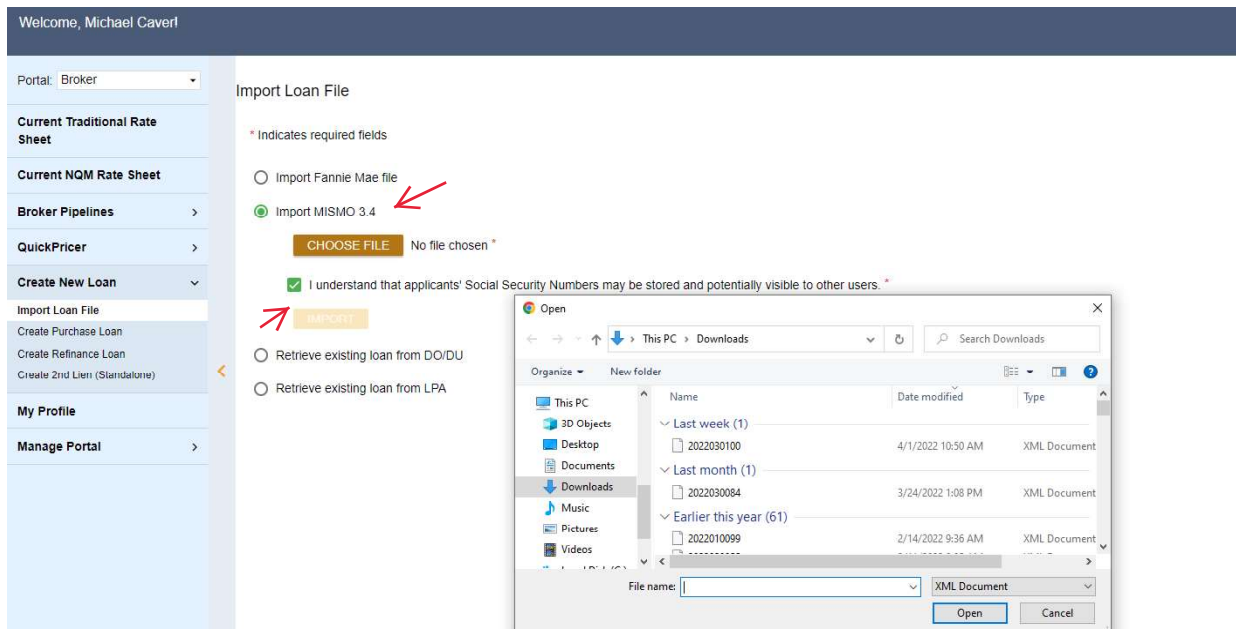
Welcome, Michael Caverl

Portal: Broker

Current Traditional Rate Sheet

Current NQM Rate Sheet

Broker Pipelines

QuickPricer

Create New Loan

Import Loan File

Create Purchase Loan

Create Refinance Loan

Create 2nd Lien (Standalone)

My Profile

Manage Portal

Import Loan File

* Indicates required fields

Import Fannie Mae file

Import MISMO 3.4

CHOOSE FILE No file chosen *

I understand that applicants' Social Security Numbers may be stored and potentially visible to other users. *

IMPORT

Retrieve existing loan from DO/DU

Retrieve existing loan from LPA

Open

This PC > Downloads

Search Downloads

Organize New folder

| Name | Date modified | Type |
|---|---|---|
| Last week (1) | | |
| 2022030100 | 4/1/2022 10:50 AM | XML Document |
| Last month (1) | | |
| 2022030084 | 3/24/2022 1:08 PM | XML Document |
| Earlier this year (61) | | |
| 2022010099 | 2/14/2022 9:36 AM | XML Document |

This PC

3D Objects

Desktop

Documents

Downloads

Music

Pictures

Videos

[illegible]

File name:

XML Document

Open

Cancel